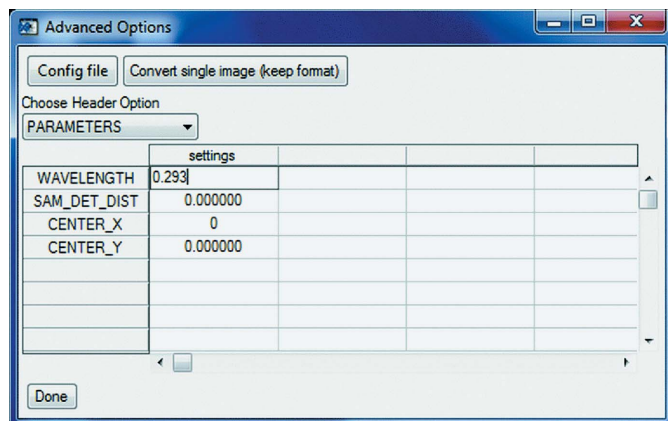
Advanced Options

Config file | Convert single image (keep format)

Choose Header Option

PARAMETERS

| | settings | | | |
|---|---|---|---|---|
| WAVELENGTH | 0.293 | | | |
| SAM_DET_DIST | 0.000000 | | | |
| CENTER_X | 0 | | | |
| CENTER_Y | 0.000000 | | | |
| | | | | |
| | | | | |
| | | | | |
| | | | | |

Done